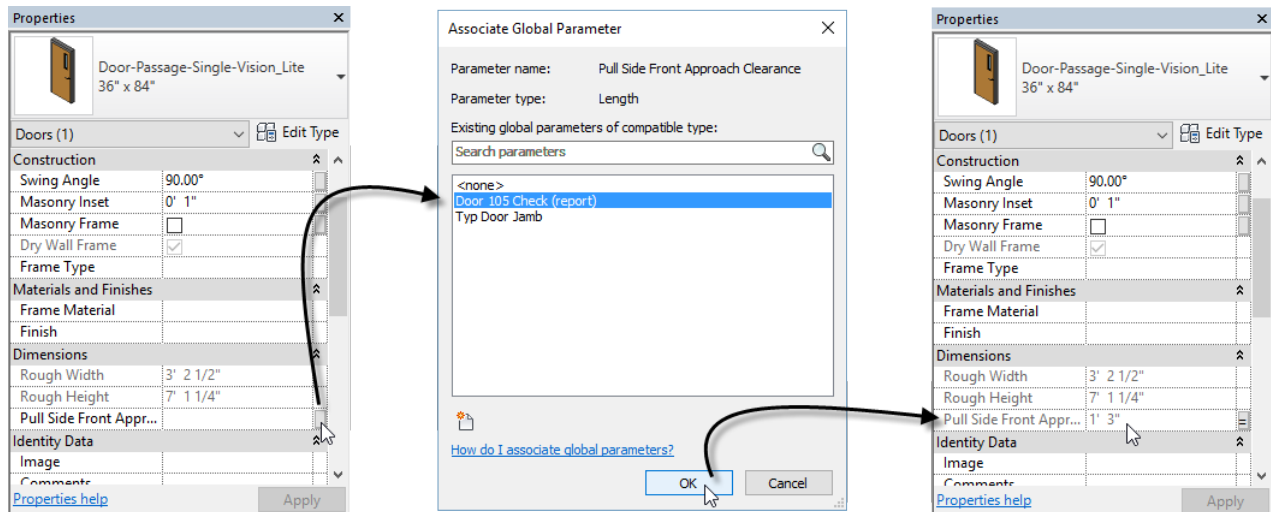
Properties

Door-Passage-Single-Vision_Lite
36" x 84"

Doors (1)
Edit Type

| Construction | |
|---|---|
| Swing Angle | 90.00° |
| Masonry Inset | 0' 1" |
| Masonry Frame | |
| Dry Wall Frame | |
| Frame Type | |
| **Materials and Finishes** | |
| Frame Material | |
| Finish | |
| **Dimensions** | |
| Rough Width | 3' 2 1/2" |
| Rough Height | 7' 1 1/4" |
| Pull Side Front Appr... | |
| **Identity Data** | |
| Image | |
| Comments | |

Properties help
Apply

Associate Global Parameter

Parameter name: Pull Side Front Approach Clearance
Parameter type: Length
Existing global parameters of compatible type:
Search parameters

<none>
Door 105 Check (report)
Typ Door Jamb

How do I associate global parameters?

OK
Cancel

Properties

Door-Passage-Single-Vision_Lite
36" x 84"

Doors (1)
Edit Type

| Construction | |
|---|---|
| Swing Angle | 90.00° |
| Masonry Inset | 0' 1" |
| Masonry Frame | |
| Dry Wall Frame | |
| Frame Type | |
| **Materials and Finishes** | |
| Frame Material | |
| Finish | |
| **Dimensions** | |
| Rough Width | 3' 2 1/2" |
| Rough Height | 7' 1 1/4" |
| Pull Side Front Appr... | 1' 3" |
| **Identity Data** | |
| Image | |
| Comments | |

Properties help
Apply